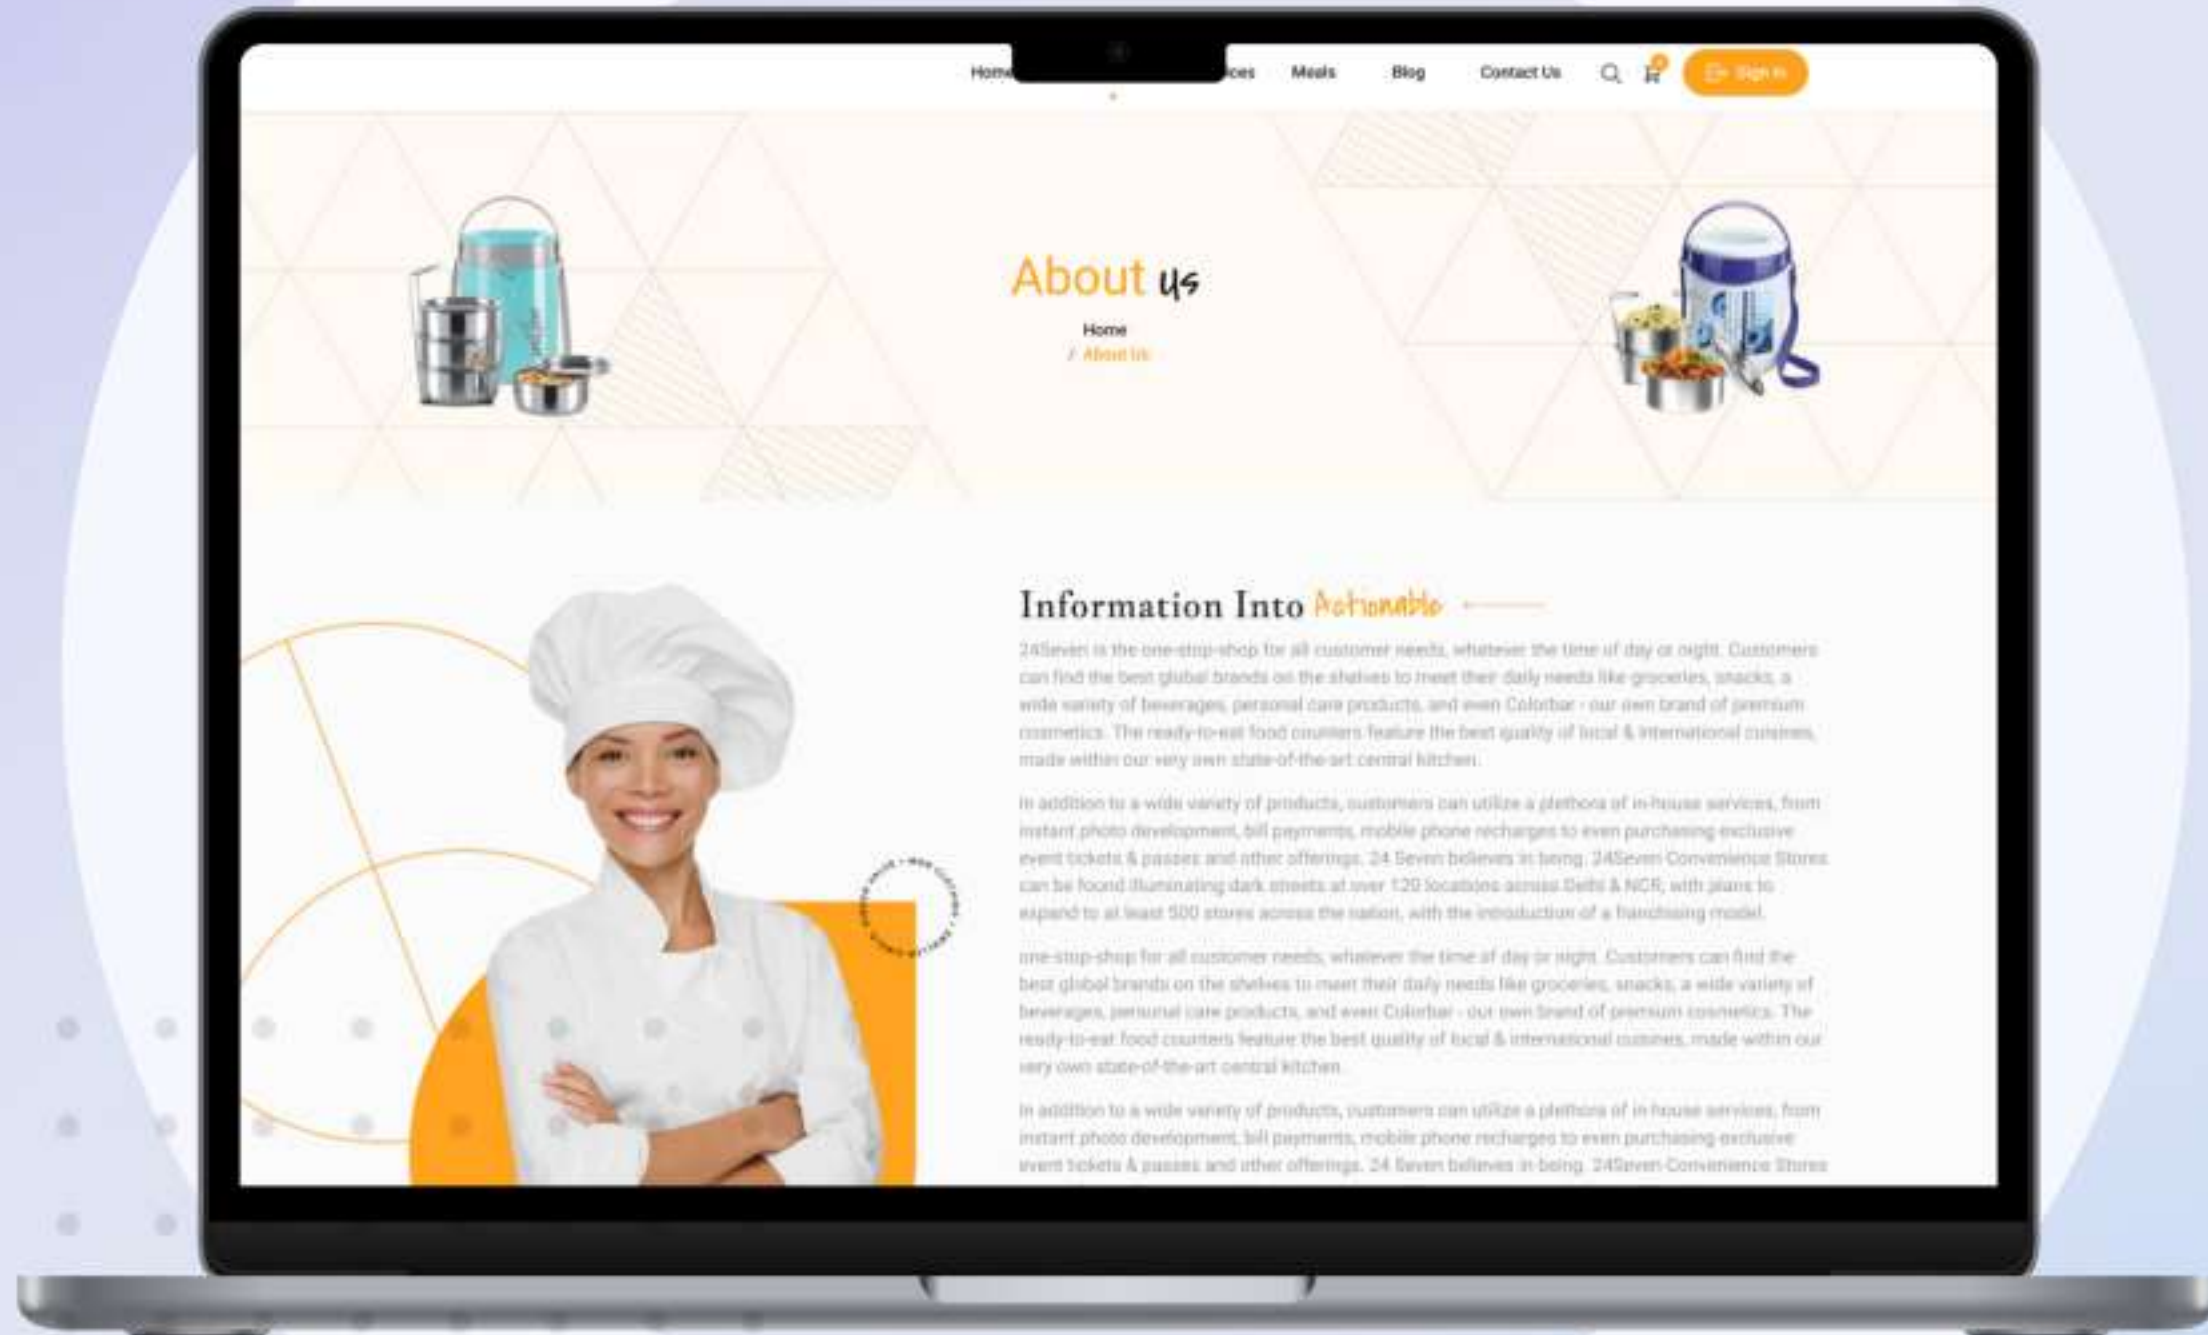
Home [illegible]ices Meals Blog Contact Us

0

Sign In

About us

Home

/ About Us

Information Into Actionable

24Seven is the one-stop-shop for all customer needs, whatever the time of day or night. Customers can find the best global brands on the shelves to meet their daily needs like groceries, snacks, a wide variety of beverages, personal care products, and even Colorbar - our own brand of premium cosmetics. The ready-to-eat food counters feature the best quality of local & international cuisines, made within our very own state-of-the-art central kitchen.

In addition to a wide variety of products, customers can utilize a plethora of in-house services, from instant photo development, bill payments, mobile phone recharges to even purchasing exclusive event tickets & passes and other offerings. 24 Seven believes in being. 24Seven Convenience Stores can be found illuminating dark streets at over 120 locations across Delhi & NCR, with plans to expand to at least 500 stores across the nation, with the introduction of a franchising model.

one-stop-shop for all customer needs, whatever the time of day or night. Customers can find the best global brands on the shelves to meet their daily needs like groceries, snacks, a wide variety of beverages, personal care products, and even Colorbar - our own brand of premium cosmetics. The ready-to-eat food counters feature the best quality of local & international cuisines, made within our very own state-of-the-art central kitchen.

In addition to a wide variety of products, customers can utilize a plethora of in-house services, from instant photo development, bill payments, mobile phone recharges to even purchasing exclusive event tickets & passes and other offerings. 24 Seven believes in being. 24Seven Convenience Stores